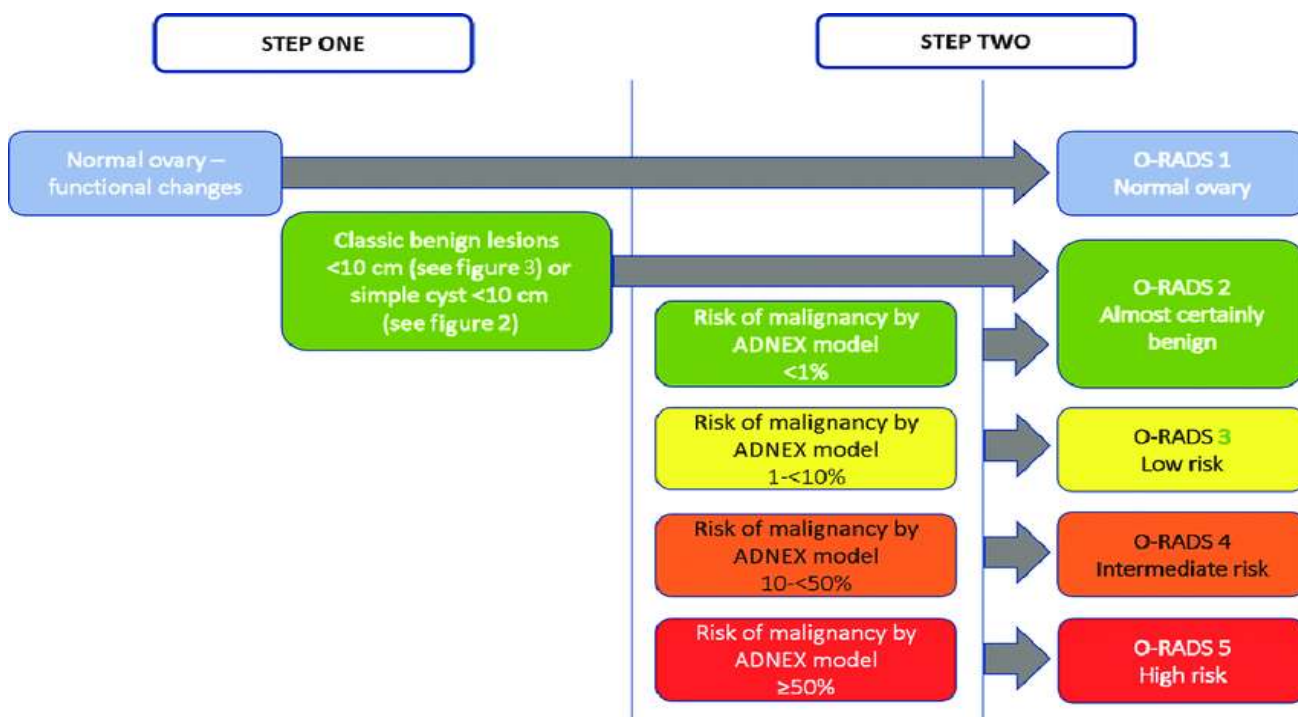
STEP ONE

STEP TWO

Normal ovary – functional changes

O-RADS 1
Normal ovary

Classic benign lesions <10 cm (see figure 3) or simple cyst <10 cm (see figure 2)

O-RADS 2
Almost certainly benign

Risk of malignancy by ADNEX model <1%

Risk of malignancy by ADNEX model 1-<10%

O-RADS 3
Low risk

Risk of malignancy by ADNEX model 10-<50%

O-RADS 4
Intermediate risk

Risk of malignancy by ADNEX model ≥50%

O-RADS 5
High risk